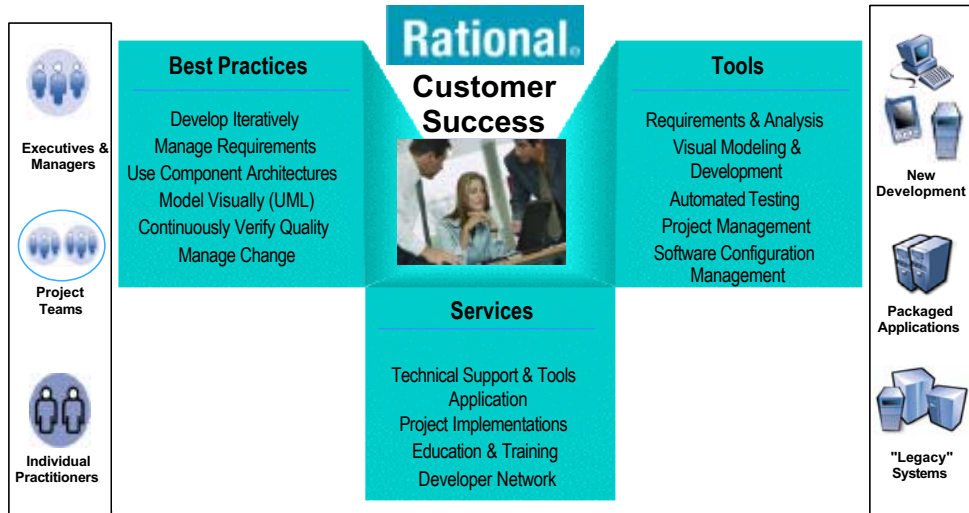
Executives & Managers

Project Teams

Individual Practitioners

Best Practices

Develop Iteratively
Manage Requirements
Use Component Architectures
Model Visually (UML)
Continuously Verify Quality
Manage Change

Rational.

Customer Success

Tools

Requirements & Analysis
Visual Modeling & Development
Automated Testing
Project Management
Software Configuration Management

Services

Technical Support & Tools Application
Project Implementations
Education & Training
Developer Network

New Development

Packaged Applications

"Legacy" Systems